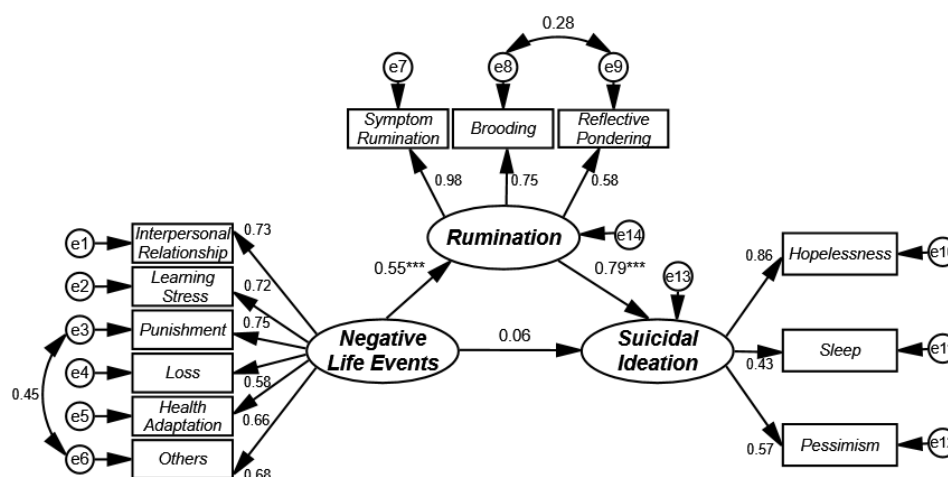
0.28

e7

e8

e9

Symptom Rumination

Brooding

Reflective Pondering

0.98

0.75

0.58

Rumination

e14

e1

Interpersonal Relationship

0.73

e2

Learning Stress

0.72

0.55***

0.79***

e13

0.86

Hopelessness

e1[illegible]

e3

Punishment

0.75

Negative Life Events

0.06

Suicidal Ideation

e4

Loss

0.58

Sleep

e1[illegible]

0.45

0.43

e5

Health Adaptation

0.66

e6

Others

0.68

0.57

Pessimism

e1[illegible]